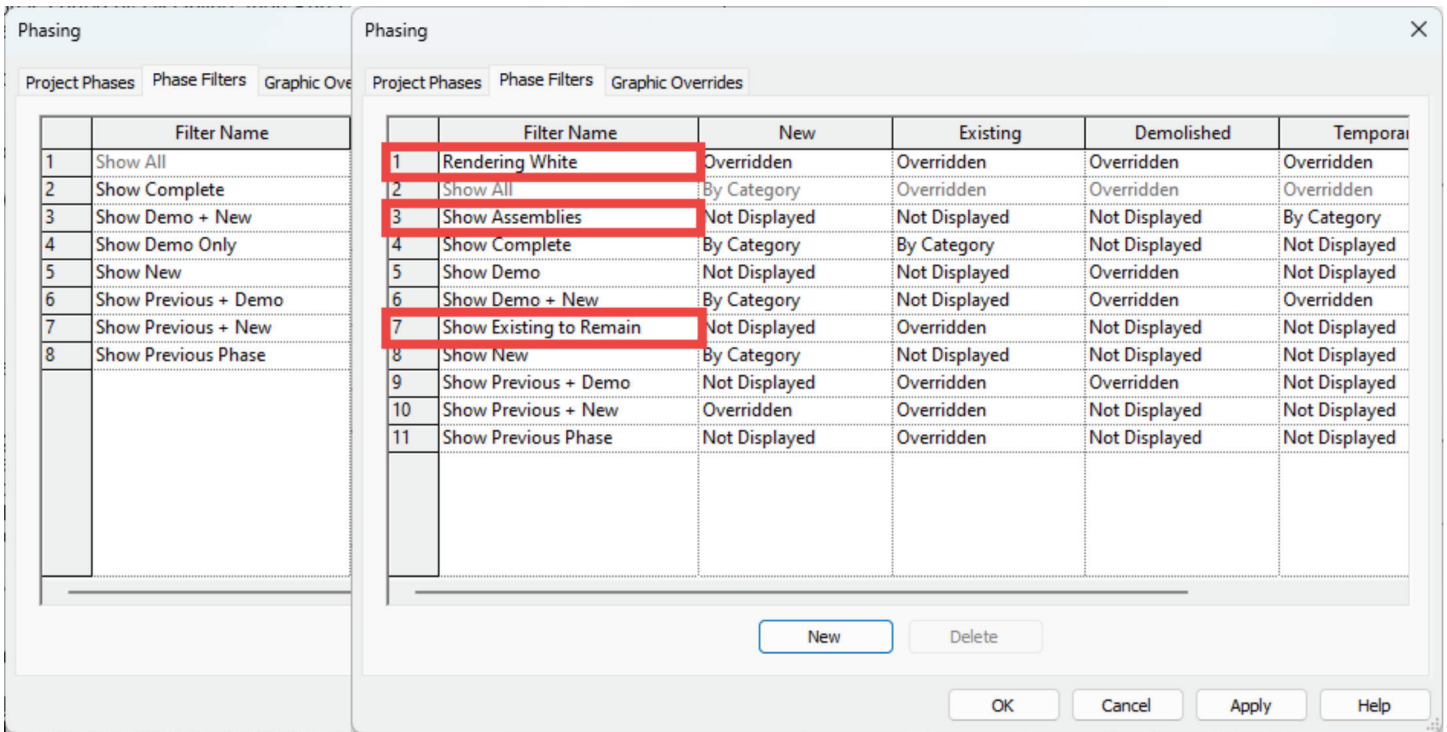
Phasing

Project Phases | Phase Filters | Graphic Ove

| | Filter Name |
|---|---|
| 1 | Show All |
| 2 | Show Complete |
| 3 | Show Demo + New |
| 4 | Show Demo Only |
| 5 | Show New |
| 6 | Show Previous + Demo |
| 7 | Show Previous + New |
| 8 | Show Previous Phase |

Phasing

Project Phases | Phase Filters | Graphic Overrides

| | Filter Name | New | Existing | Demolished | Temporar |
|---|---|---|---|---|---|
| 1 | Rendering White | Overridden | Overridden | Overridden | Overridden |
| 2 | Show All | By Category | Overridden | Overridden | Overridden |
| 3 | Show Assemblies | Not Displayed | Not Displayed | Not Displayed | By Category |
| 4 | Show Complete | By Category | By Category | Not Displayed | Not Displayed |
| 5 | Show Demo | Not Displayed | Not Displayed | Overridden | Not Displayed |
| 6 | Show Demo + New | By Category | Not Displayed | Overridden | Overridden |
| 7 | Show Existing to Remain | Not Displayed | Overridden | Not Displayed | Not Displayed |
| 8 | Show New | By Category | Not Displayed | Not Displayed | Not Displayed |
| 9 | Show Previous + Demo | Not Displayed | Overridden | Overridden | Not Displayed |
| 10 | Show Previous + New | Overridden | Overridden | Not Displayed | Not Displayed |
| 11 | Show Previous Phase | Not Displayed | Overridden | Not Displayed | Not Displayed |

New | Delete

OK | Cancel | Apply | Help